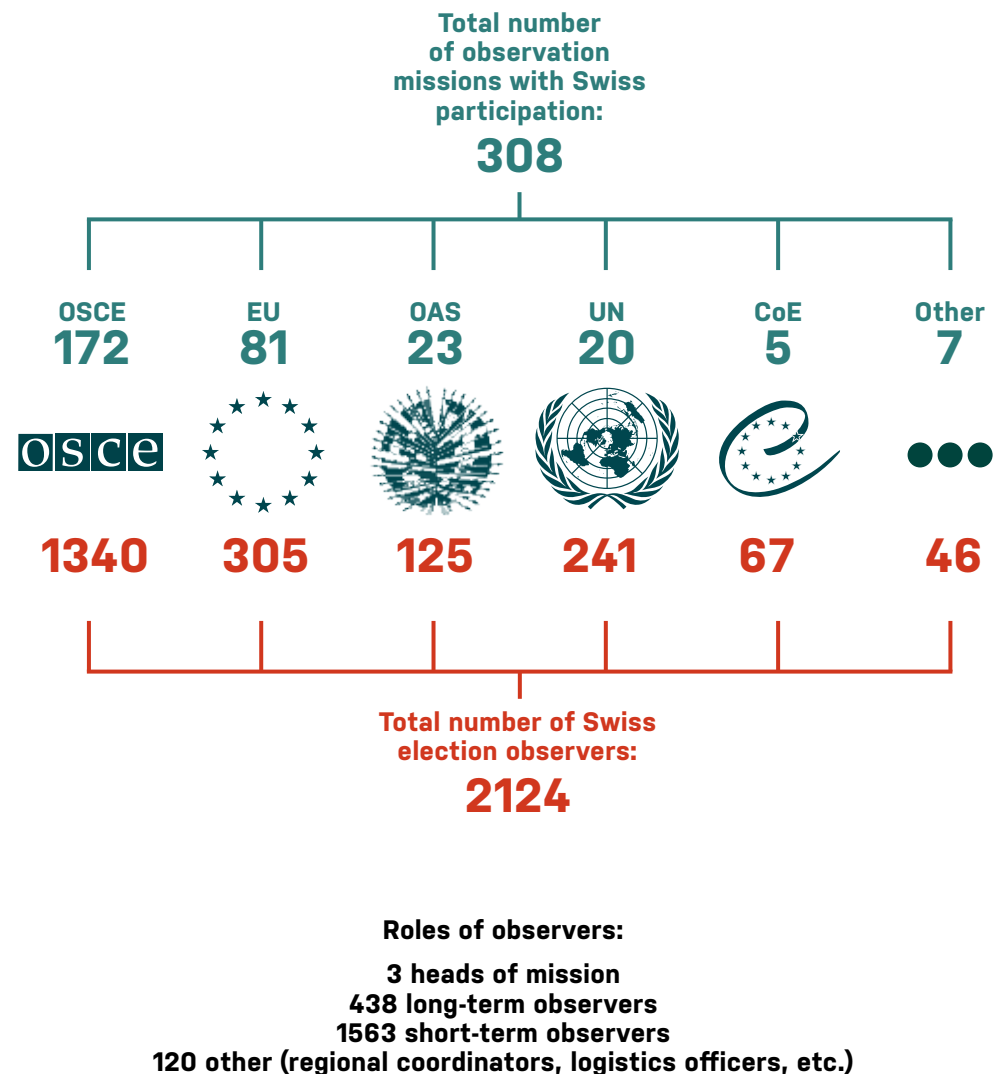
Total number of observation missions with Swiss participation:
308

OSCE
172

EU
81

OAS
23

UN
20

CoE
5

Other
7

osce

1340

305

125

241

67

46

Total number of Swiss election observers:
2124

Roles of observers:

3 heads of mission
438 long-term observers
1563 short-term observers
120 other (regional coordinators, logistics officers, etc.)